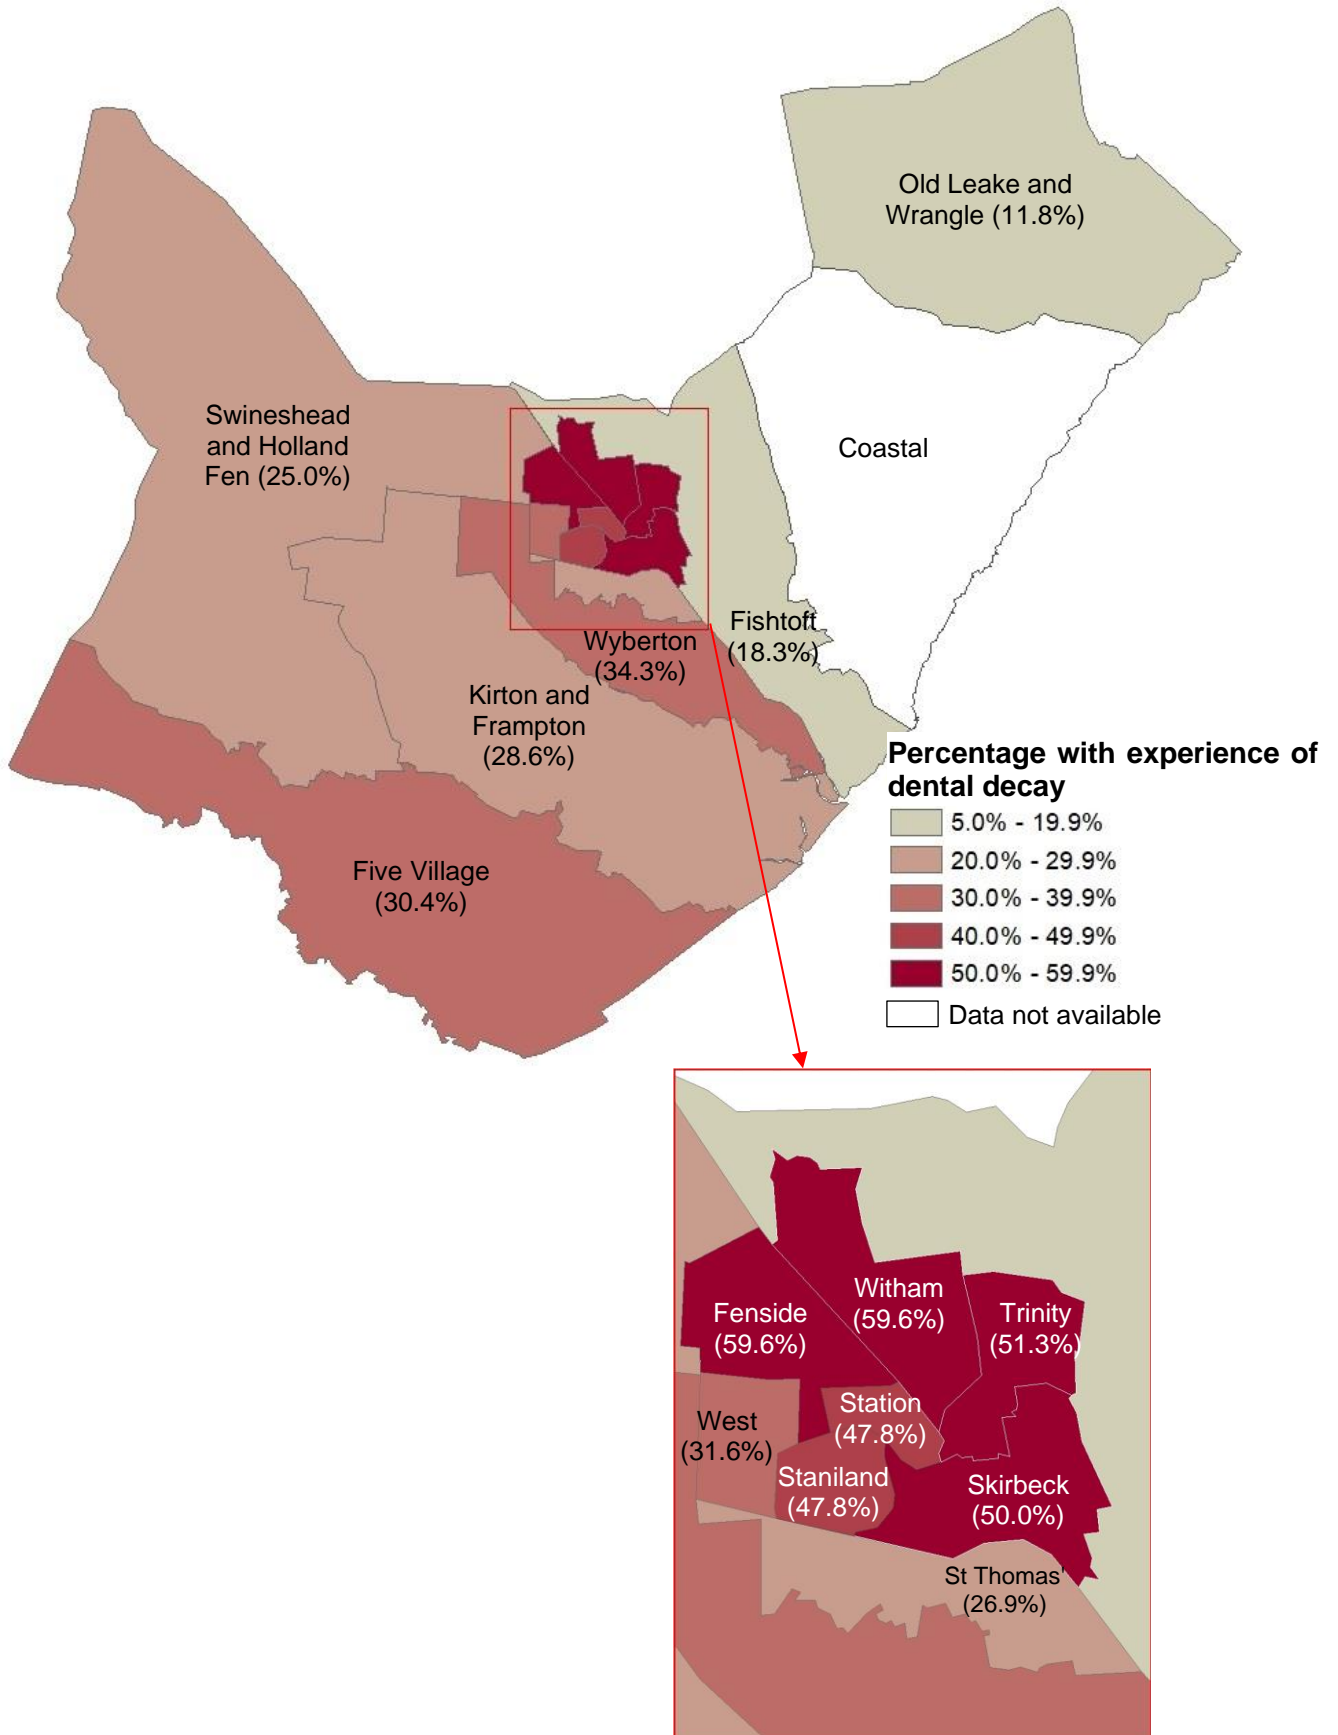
Old Leake and Wrangle (11.8%)

Swineshead and Holland Fen (25.0%)

Coastal

Fishtoft (18.3%)

Wyberton (34.3%)

Kirton and Frampton (28.6%)

Five Village (30.4%)

Percentage with experience of dental decay
5.0% - 19.9%
20.0% - 29.9%
30.0% - 39.9%
40.0% - 49.9%
50.0% - 59.9%
Data not available

Fenside (59.6%)

Witham (59.6%)

Trinity (51.3%)

West (31.6%)

Station (47.8%)

Staniland (47.8%)

Skirbeck (50.0%)

St Thomas (26.9%)